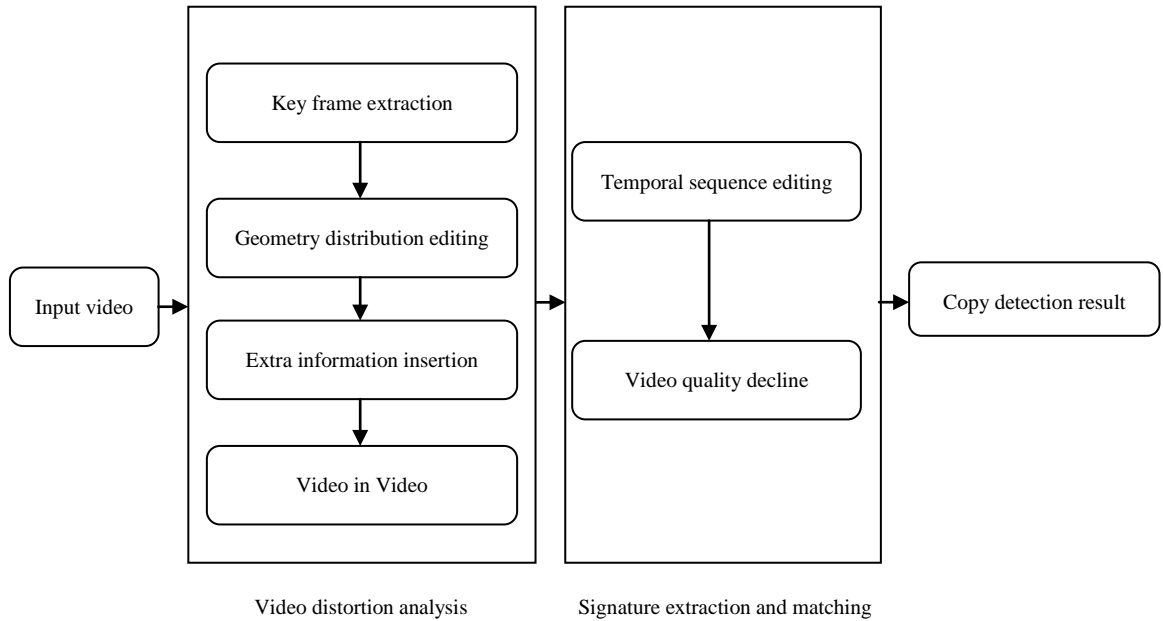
Input video

Key frame extraction

Geometry distribution editing

Extra information insertion

Video in Video

Temporal sequence editing

Video quality decline

Copy detection result

Video distortion analysis

Signature extraction and matching